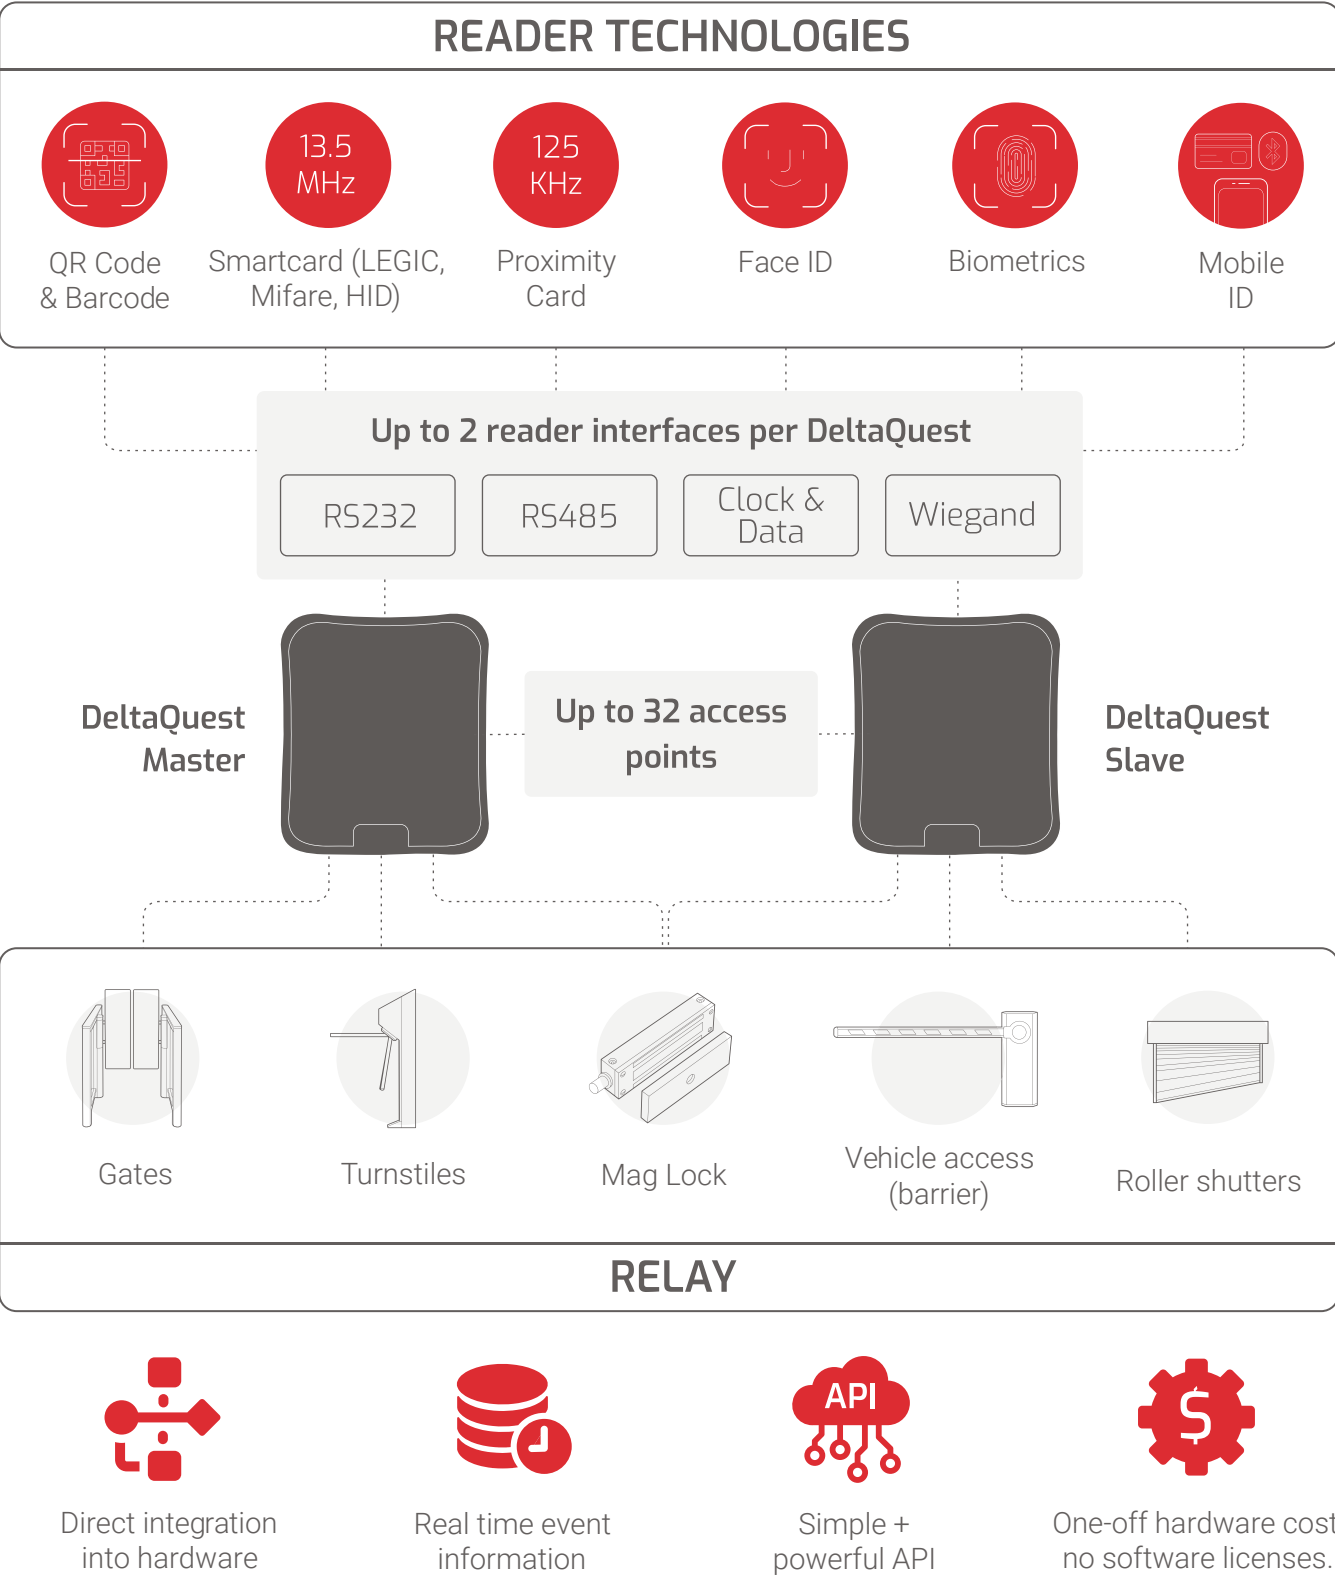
READER TECHNOLOGIES

13.5 MHz

125 KHz

QR Code & Barcode

Smartcard (LEGIC, Mifare, HID)

Proximity Card

Face ID

Biometrics

Mobile ID

Up to 2 reader interfaces per DeltaQuest

RS232

RS485

Clock & Data

Wiegand

DeltaQuest Master

Up to 32 access points

DeltaQuest Slave

Gates

Turnstiles

Mag Lock

Vehicle access (barrier)

Roller shutters

RELAY

API

Direct integration into hardware

Real time event information

Simple + powerful API

One-off hardware cost no software licenses.